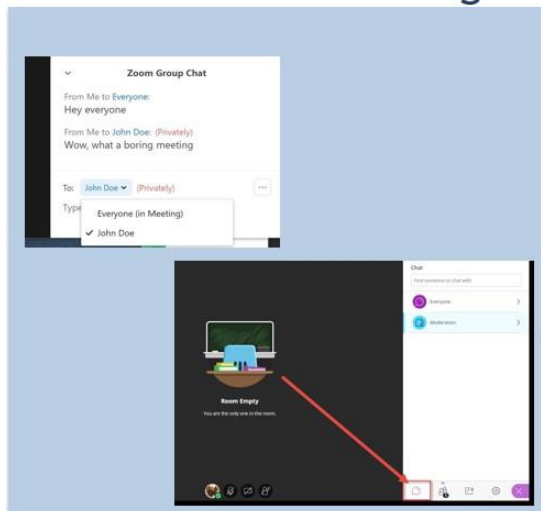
Zoom Group Chat

From Me to Everyone:
Hey everyone

From Me to John Doe: (Privately)
Wow, what a boring meeting

To: John Doe (Privately)

Type

Everyone (in Meeting)
✔ John Doe

Chat
Find someone to chat with
Everyone
Moderators

Room Empty
You are the only one in the room.